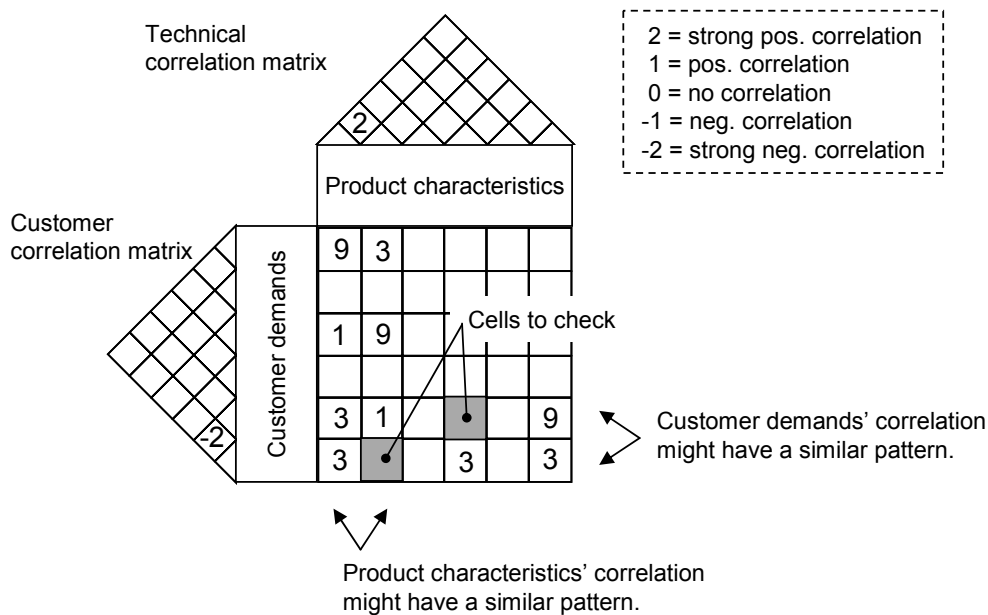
Technical correlation matrix

2

2 = strong pos. correlation
1 = pos. correlation
0 = no correlation
-1 = neg. correlation
-2 = strong neg. correlation

Product characteristics

Customer correlation matrix

-2

Customer demands

| 9 | 3 | | | | |
|---|---|---|---|---|---|
| | | | | | |
| 1 | 9 | | | | |
| | | | | | |
| 3 | 1 | | | | 9 |
| 3 | | | 3 | | 3 |

Cells to check

Customer demands' correlation might have a similar pattern.

Product characteristics' correlation might have a similar pattern.